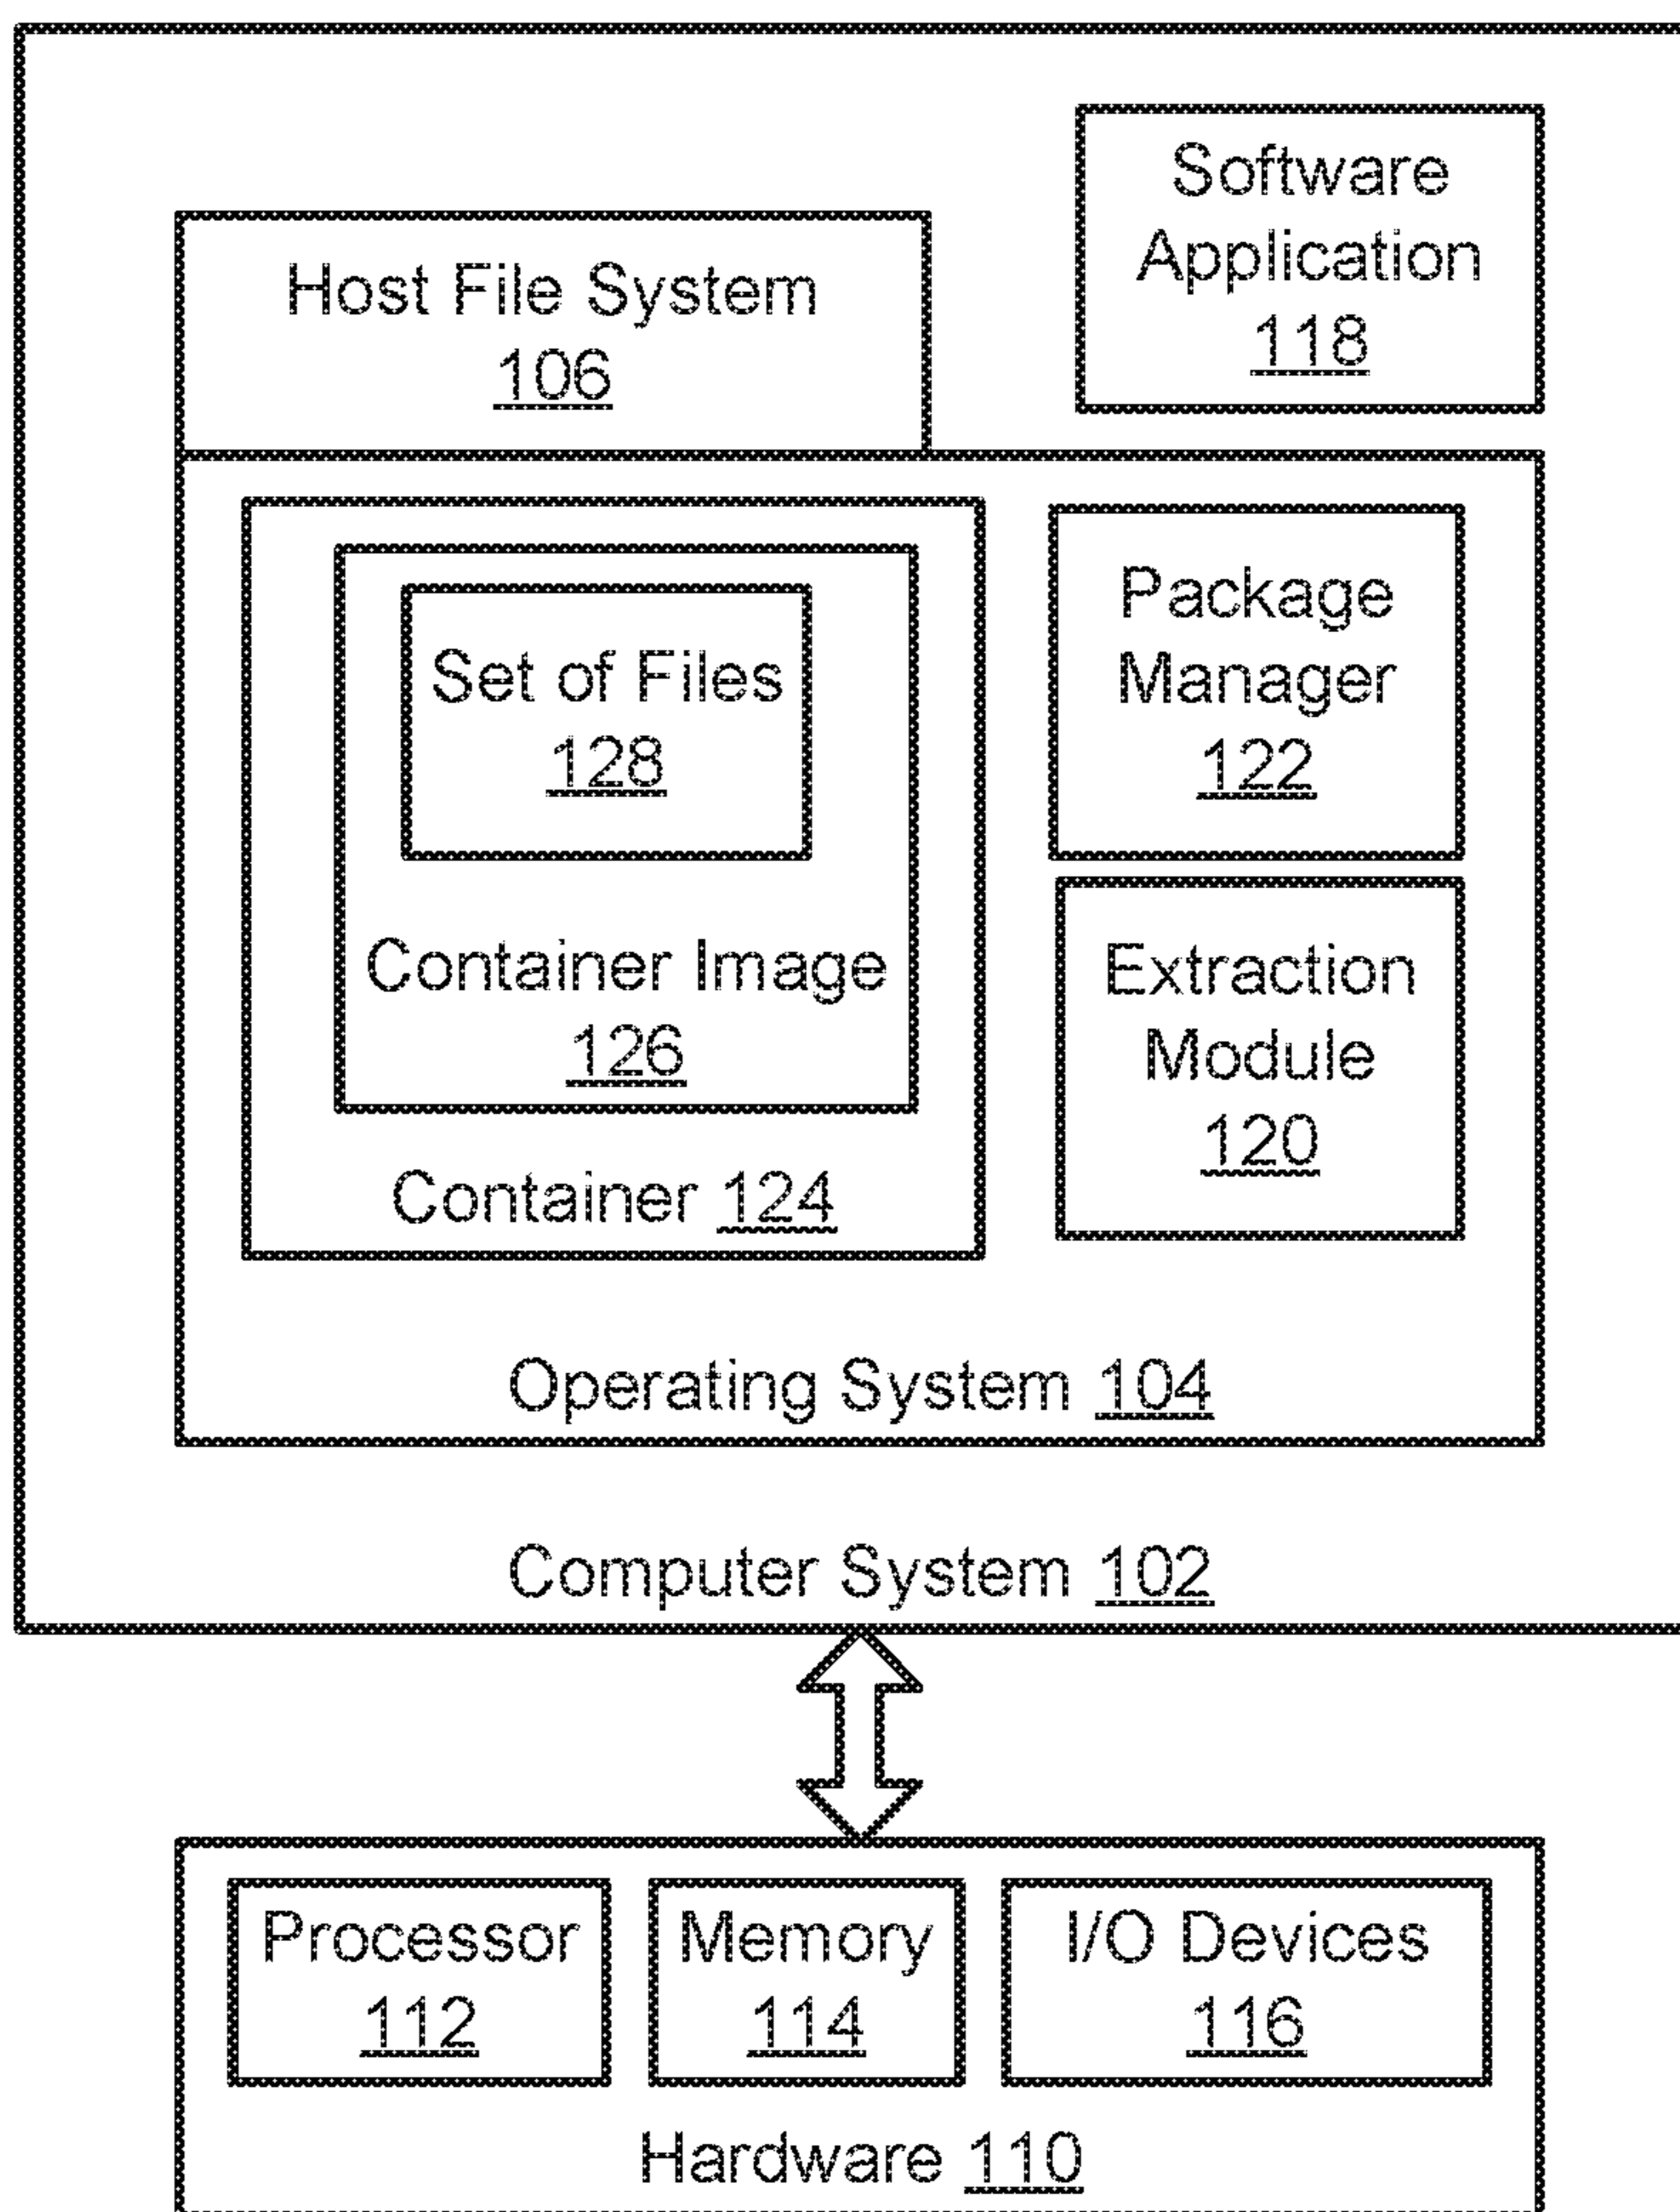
Software Application 118

Host File System 106

Set of Files 128

Container Image 126

Container 124

Package Manager 122

Extraction Module 120

Operating System 104

Computer System 102

Processor 112

Memory 114

I/O Devices 116

Hardware 110